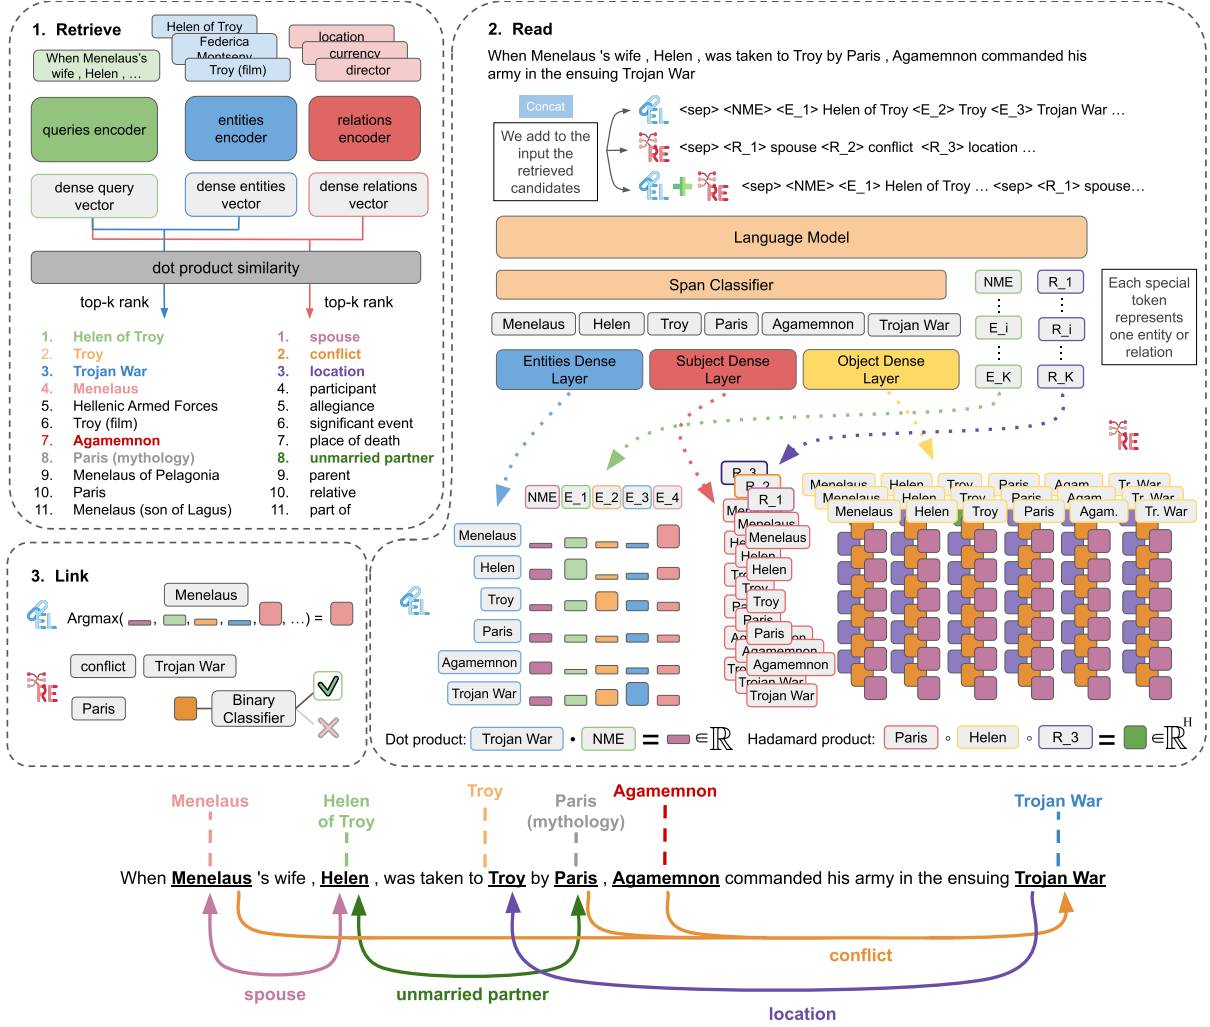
1. Retrieve

When Menelaus's wife , Helen , ...

Helen of Troy
Federica Montseny
Troy (film)

location
currency
director

queries encoder

entities encoder

relations encoder

dense query vector

dense entities vector

dense relations vector

dot product similarity

top-k rank

top-k rank

1. Helen of Troy
2. Troy
3. Trojan War
4. Menelaus
5. Hellenic Armed Forces
6. Troy (film)
7. Agamemnon
8. Paris (mythology)
9. Menelaus of Pelagonia
10. Paris
11. Menelaus (son of Lagus)

1. spouse
2. conflict
3. location
4. participant
5. allegiance
6. significant event
7. place of death
8. unmarried partner
9. parent
10. relative
11. part of

2. Read

When Menelaus 's wife , Helen , was taken to Troy by Paris , Agamemnon commanded his army in the ensuing Trojan War

Concat

We add to the input the retrieved candidates

EL <sep> <NME> <E_1> Helen of Troy <E_2> Troy <E_3> Trojan War ...

RE <sep> <R_1> spouse <R_2> conflict <R_3> location ...

EL + RE <sep> <NME> <E_1> Helen of Troy ... <sep> <R_1> spouse...

Language Model

Span Classifier

Menelaus | Helen | Troy | Paris | Agamemnon | Trojan War

NME
E_i
E_K

R_1
R_i
R_K

Each special token represents one entity or relation

Entities Dense Layer

Subject Dense Layer

Object Dense Layer

RE

NME E_1 E_2 E_3 E_4

Menelaus
Helen
Troy
Paris
Agamemnon
Trojan War

EL

R_3
R_2
R_1
Menelaus
Helen
Troy
Paris
Agamemnon
Trojan War

Menelaus Helen Troy Paris Agam. Tr. War

Dot product: Trojan War • NME = $\in \mathbb{R}$

Hadamard product: Paris ∘ Helen ∘ R_3 = $\in \mathbb{R}^H$

3. Link

Menelaus

EL Argmax( , , , , , ...) =

RE

conflict Trojan War

Paris

Binary Classifier

Menelaus Helen of Troy Troy Paris (mythology) Agamemnon Trojan War

When Menelaus 's wife , Helen , was taken to Troy by Paris , Agamemnon commanded his army in the ensuing Trojan War

conflict

spouse

unmarried partner

location